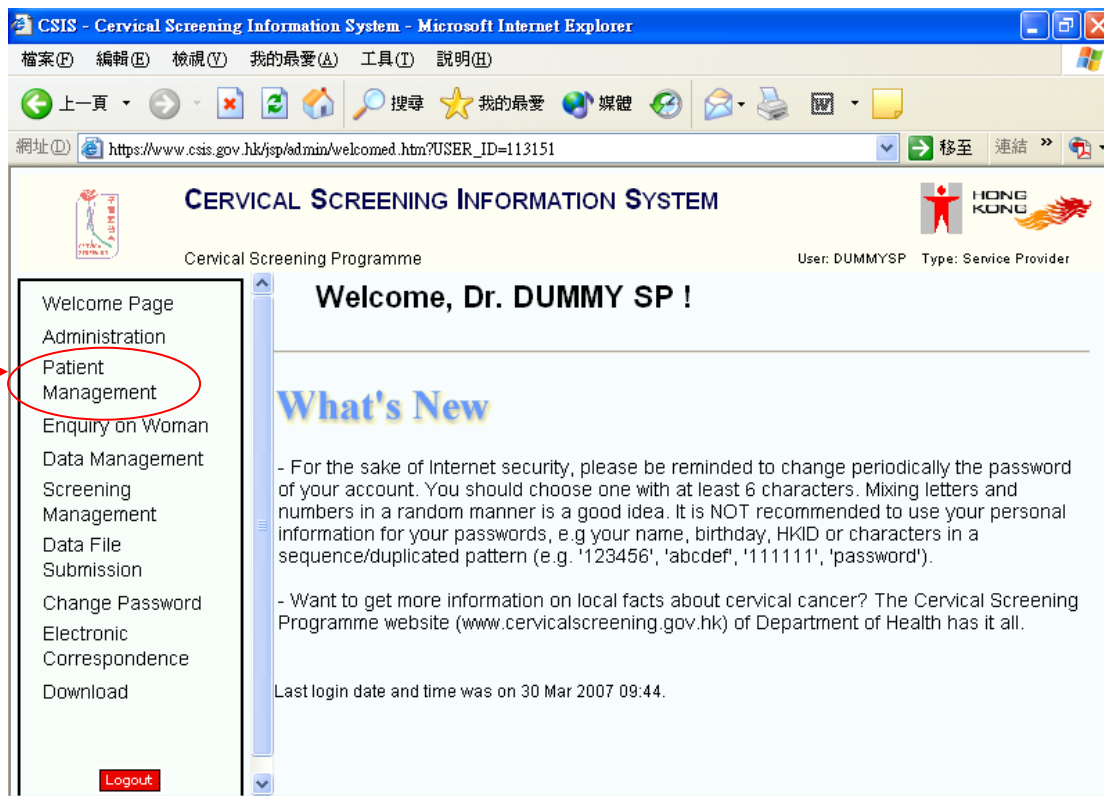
CSIS - Cervical Screening Information System - Microsoft Internet Explorer

檔案(F) 編輯(E) 檢視(V) 我的最愛(A) 工具(T) 說明(H)

上一頁 搜尋 我的最愛 媒體

網址(D) https://www.csis.gov.hk/jsp/admin/welcomed.htm?USER_ID=113151 移至 連結

CERVICAL SCREENING INFORMATION SYSTEM

HONG KONG

Cervical Screening Programme

User: DUMMYSP Type: Service Provider

Welcome Page
Administration
Patient Management
Enquiry on Woman
Data Management
Screening Management
Data File Submission
Change Password
Electronic Correspondence
Download

Logout

Welcome, Dr. DUMMY SP !

What's New

- For the sake of Internet security, please be reminded to change periodically the password of your account. You should choose one with at least 6 characters. Mixing letters and numbers in a random manner is a good idea. It is NOT recommended to use your personal information for your passwords, e.g your name, birthday, HKID or characters in a sequence/duplicated pattern (e.g. '123456', 'abcdef', '111111', 'password').

- Want to get more information on local facts about cervical cancer? The Cervical Screening Programme website (www.cervicalscreening.gov.hk) of Department of Health has it all.

Last login date and time was on 30 Mar 2007 09:44.